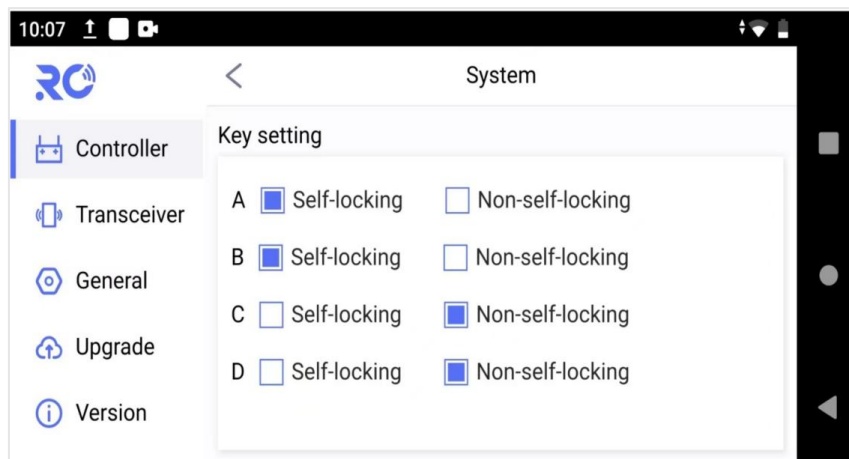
10:07

RC

Controller

Transceiver

General

Upgrade

Version

<

System

Key setting

A Self-locking Non-self-locking

B Self-locking Non-self-locking

C Self-locking Non-self-locking

D Self-locking Non-self-locking